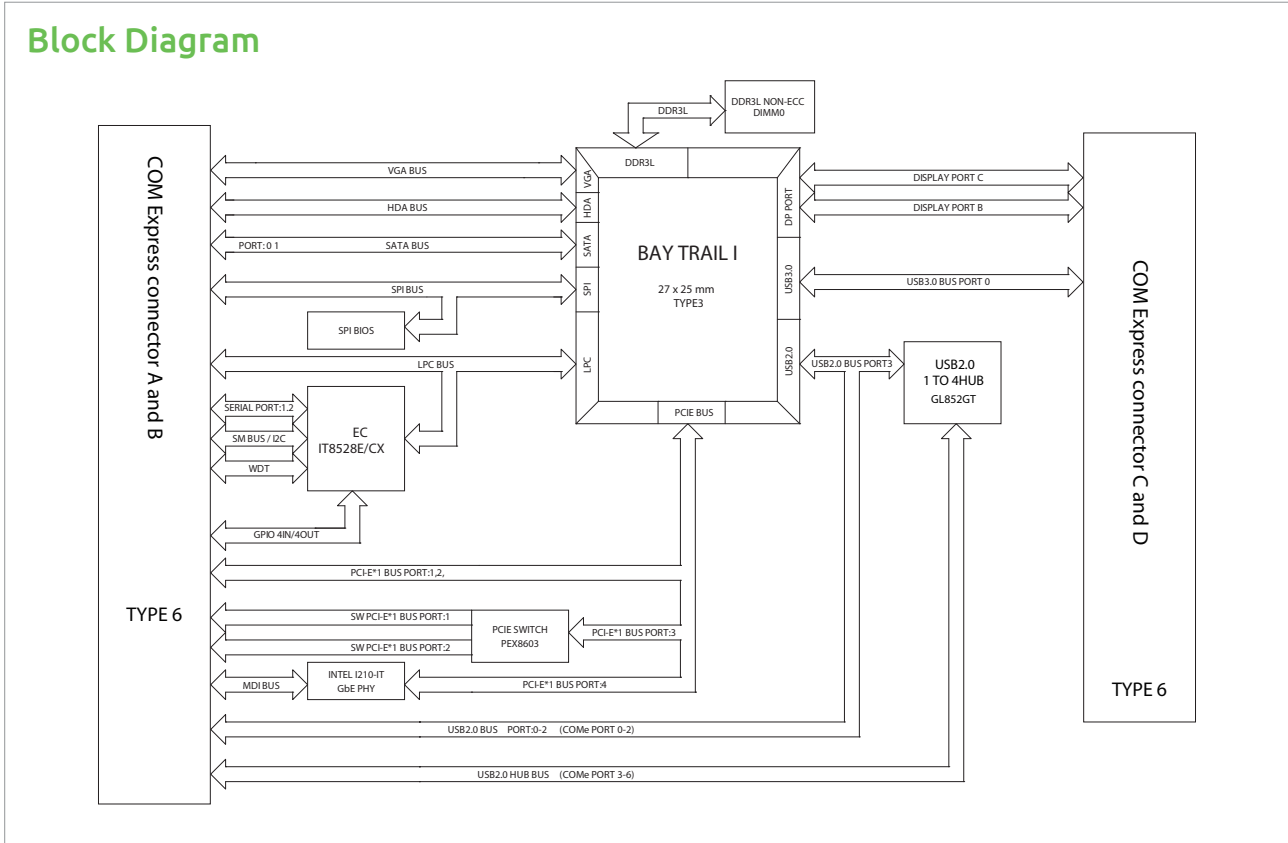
Block Diagram

DDR3L NON-ECC
DIMM0

DDR3L

COM Express connector A and B

TYPE 6

VGA BUS
HDA BUS
PORT: 0 1
SATA BUS
SPI BUS
SPI BIOS
LPC BUS
SERIAL PORT:1.2
SM BUS / I2C
WDT
EC
IT8528E/CX
GPIO 4IN/4OUT

DDR3L
VGA
HDA
SATA
SPI
LPC
BAY TRAIL I
27 x 25 mm
TYPE3
PCIE BUS
DP PORT
USB3.0
USB2.0

DISPLAY PORT C
DISPLAY PORT B
USB3.0 BUS PORT 0
USB2.0 BUS PORT3
USB2.0
1 TO 4HUB
GL852GT

COM Express connector C and D

TYPE 6

PCI-E*1 BUS PORT:1,2,
SW PCI-E*1 BUS PORT:1
SW PCI-E*1 BUS PORT:2
PCIE SWITCH
PEX8603
PCI-E*1 BUS PORT:3
MDI BUS
INTEL I210-IT
GbE PHY
PCI-E*1 BUS PORT:4
USB2.0 BUS PORT:0-2 (COMe PORT 0-2)
USB2.0 HUB BUS (COMe PORT 3-6)